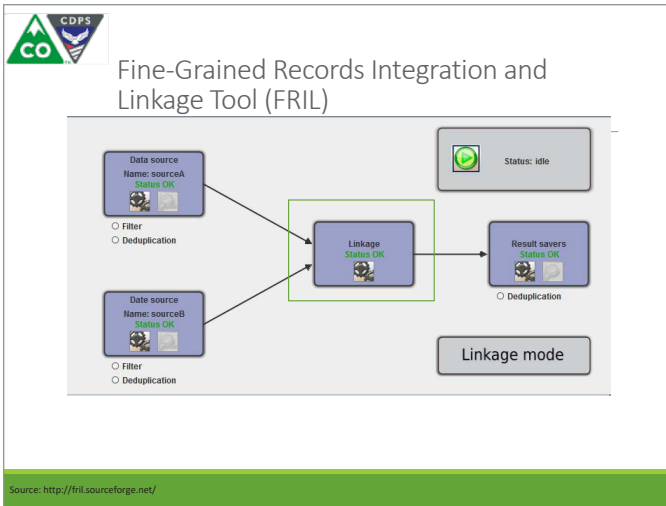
CO

CDPS

Fine-Grained Records Integration and Linkage Tool (FRIL)

Data source
Name: sourceA
Status OK

Filter
Deduplication

Date source
Name: sourceB
Status OK

Filter
Deduplication

Linkage
Status OK

Status: idle

Result savers
Status OK

Deduplication

Linkage mode

Source: http://fril.sourceforge.net/